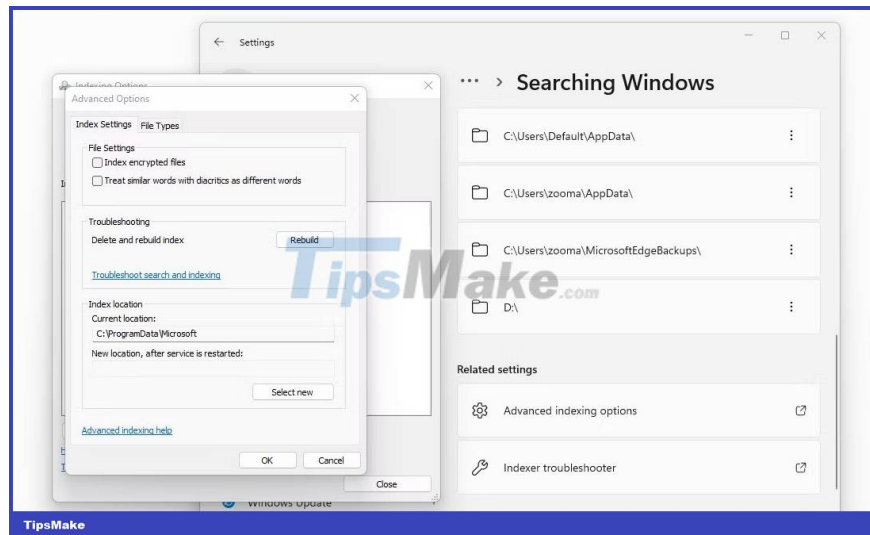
Settings

Indexing Options

Advanced Options

Index Settings File Types

File Settings
Index encrypted files
Treat similar words with diacritics as different words

Troubleshooting
Delete and rebuild index Rebuild
Troubleshoot search and indexing

Index location
Current location:
C:\ProgramData\Microsoft
New location, after service is restarted:
Select new

Advanced indexing help

OK Cancel

Close

Windows Update

··· > Searching Windows

C:\Users\Default\AppData\

C:\Users\zooma\AppData\

C:\Users\zooma\MicrosoftEdgeBackups\

D:\

TipsMake.com

Related settings

Advanced indexing options

Indexer troubleshooter

TipsMake